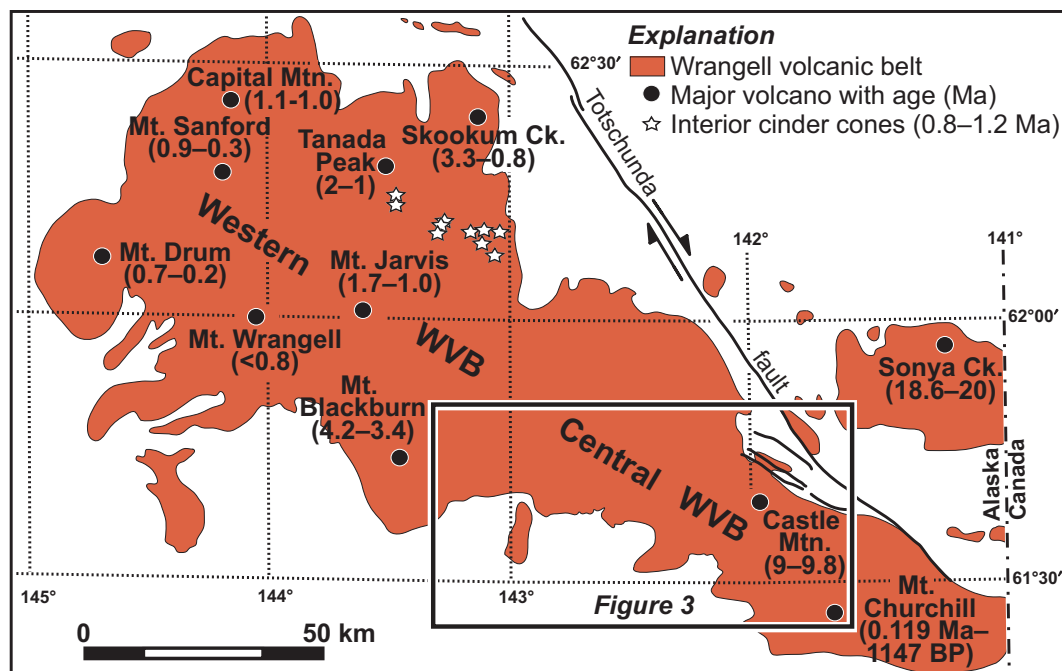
Explanation
Wrangell volcanic belt
Major volcano with age (Ma)
Interior cinder cones (0.8–1.2 Ma)

62°30′
Totschunda
fault
Capital Mtn. (1.1-1.0)
Mt. Sanford (0.9–0.3)
Tanada Peak (2–1)
Skookum Ck. (3.3–0.8)
Western
WVB
Mt. Drum (0.7–0.2)
Mt. Jarvis (1.7–1.0)
Mt. Wrangell (<0.8)
Mt. Blackburn (4.2–3.4)
142°
141°
62°00′
Sonya Ck. (18.6–20)
Central WVB
Castle Mtn. (9–9.8)
Alaska
Canada
61°30′
Mt. Churchill (0.119 Ma–1147 BP)
Figure 3
145°
144°
143°
0
50 km